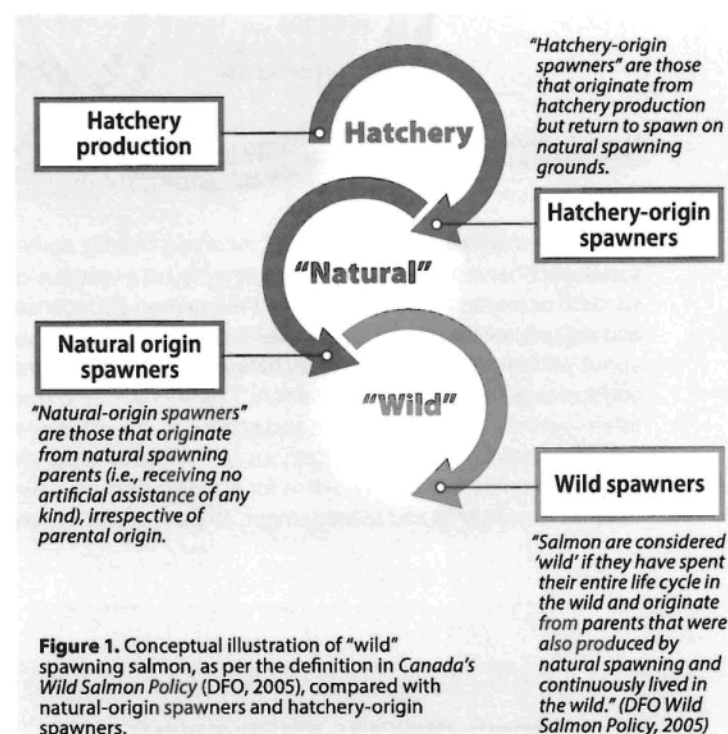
"Hatchery-origin spawners" are those that originate from hatchery production but return to spawn on natural spawning grounds.

Hatchery production

Hatchery

Hatchery-origin spawners

"Natural"

Natural origin spawners

"Natural-origin spawners" are those that originate from natural spawning parents (i.e., receiving no artificial assistance of any kind), irrespective of parental origin.

"Wild"

Wild spawners

"Salmon are considered 'wild' if they have spent their entire life cycle in the wild and originate from parents that were also produced by natural spawning and continuously lived in the wild." (DFO Wild Salmon Policy, 2005)

**Figure 1.** Conceptual illustration of "wild" spawning salmon, as per the definition in *Canada's Wild Salmon Policy* (DFO, 2005), compared with natural-origin spawners and hatchery-origin spawners.